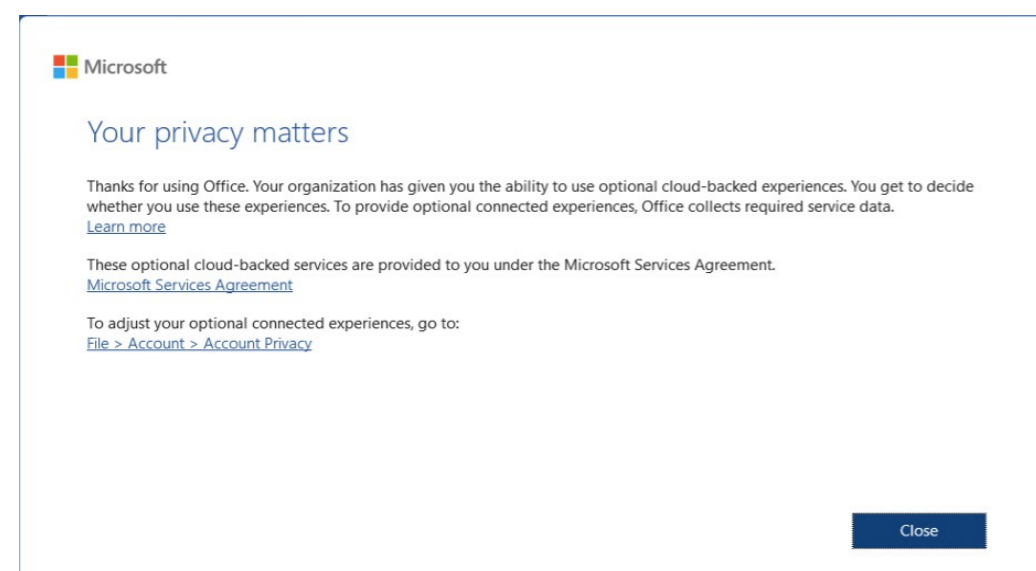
Microsoft

Your privacy matters

Thanks for using Office. Your organization has given you the ability to use optional cloud-backed experiences. You get to decide whether you use these experiences. To provide optional connected experiences, Office collects required service data.
Learn more

These optional cloud-backed services are provided to you under the Microsoft Services Agreement.
Microsoft Services Agreement

To adjust your optional connected experiences, go to:
File > Account > Account Privacy

Close